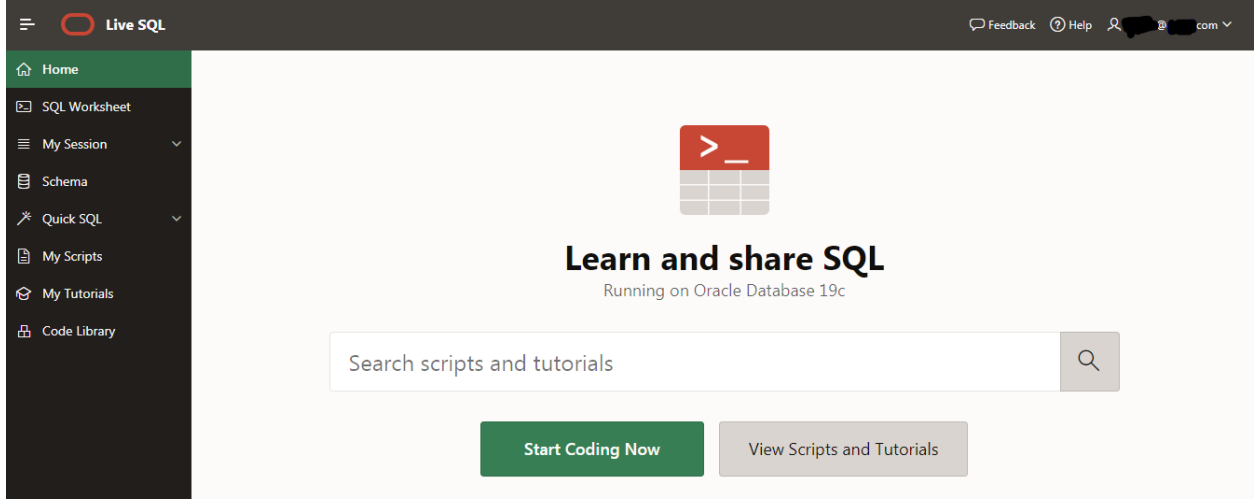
Live SQL

Feedback Help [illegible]@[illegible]com

Home
SQL Worksheet
My Session
Schema
Quick SQL
My Scripts
My Tutorials
Code Library

>_

Learn and share SQL
Running on Oracle Database 19c

Search scripts and tutorials

Start Coding Now
View Scripts and Tutorials